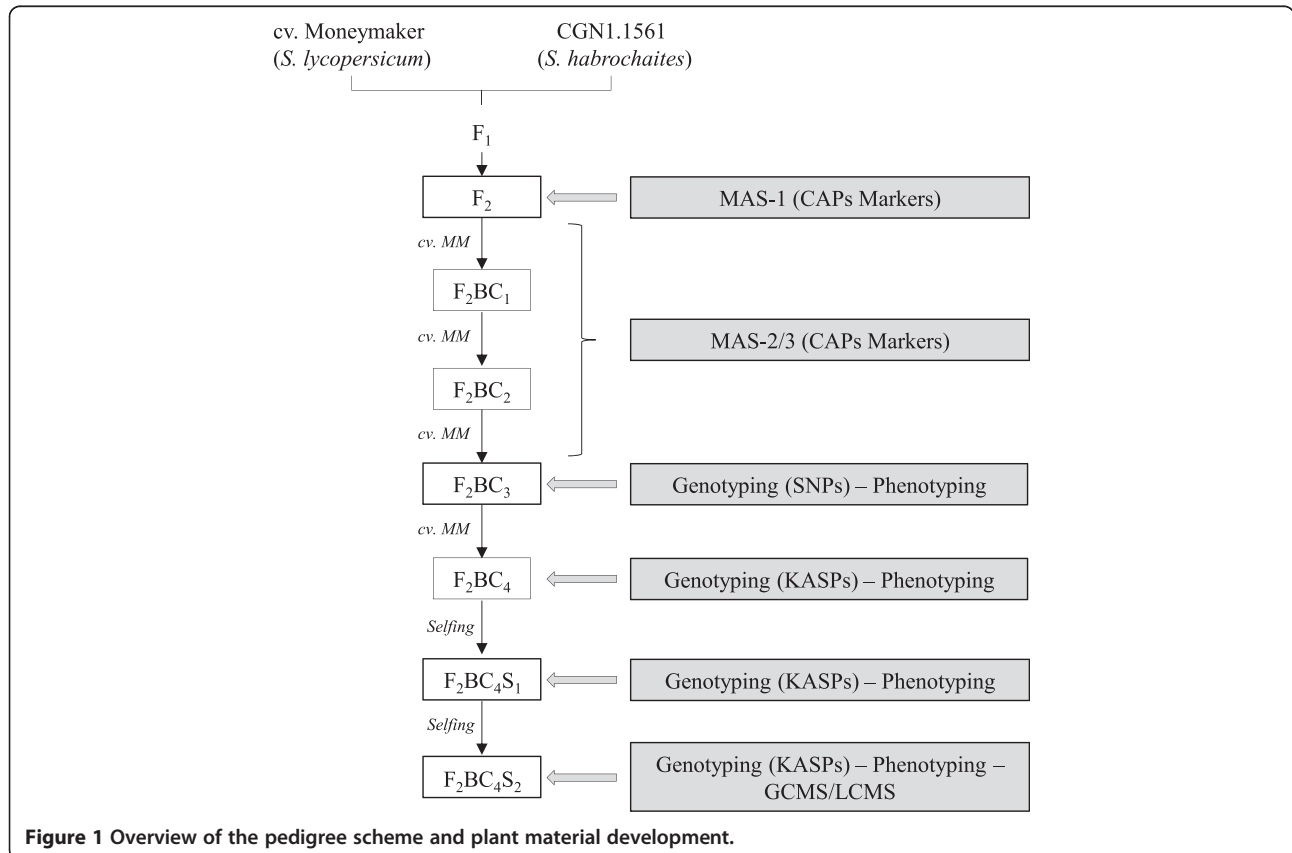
cv. Moneymaker
(S. lycopersicum)

CGN1.1561
(S. habrochaites)

$F_1$

$F_2$

MAS-1 (CAPs Markers)

cv. MM

$F_2BC_1$

cv. MM

MAS-2/3 (CAPs Markers)

$F_2BC_2$

cv. MM

$F_2BC_3$

Genotyping (SNPs) – Phenotyping

cv. MM

$F_2BC_4$

Genotyping (KASPs) – Phenotyping

Selfing

$F_2BC_4S_1$

Genotyping (KASPs) – Phenotyping

Selfing

$F_2BC_4S_2$

Genotyping (KASPs) – Phenotyping – GCMS/LCMS

Figure 1 Overview of the pedigree scheme and plant material development.